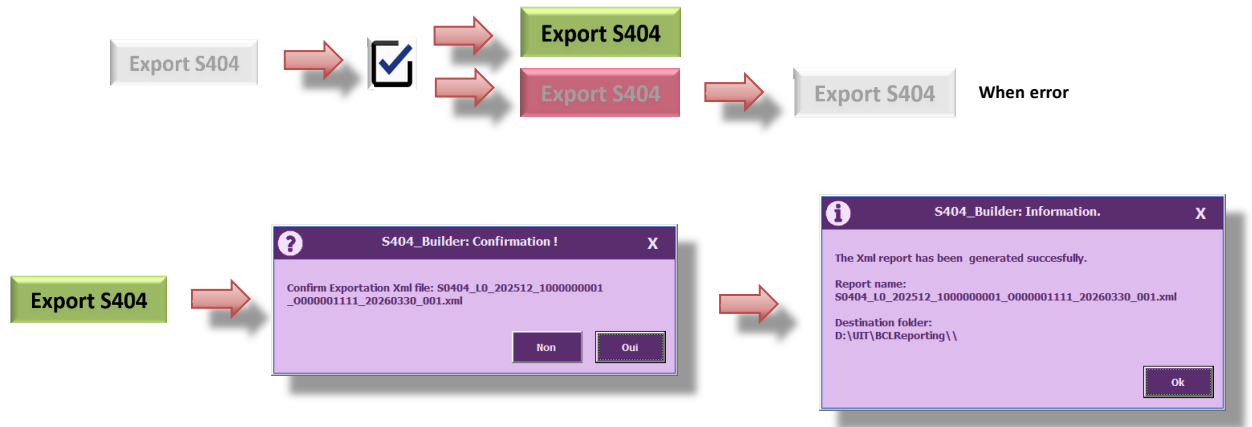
Export S404

Export S404

Export S404

Export S404

When error

Export S404

S404_Builder: Confirmation !

X

Confirm Exportation Xml file: S0404_L0_202512_1000000001 _0000001111_20260330_001.xml

Non

Oui

S404_Builder: Information.

X

The Xml report has been generated succesfully.

Report name:
S0404_L0_202512_1000000001_0000001111_20260330_001.xml

Destination folder:
D:\UIT\BCLReporting\\

Ok